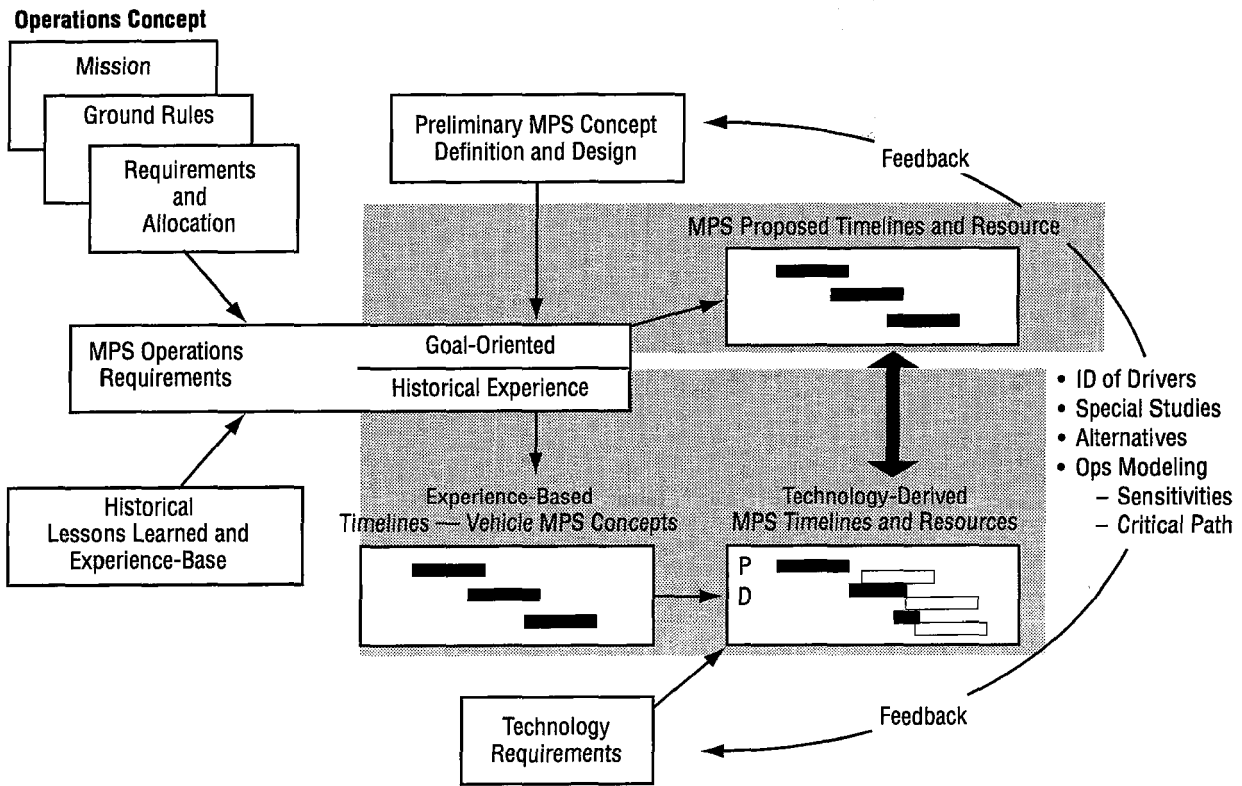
Operations Concept

Mission

Ground Rules

Requirements and Allocation

Preliminary MPS Concept Definition and Design

Feedback

MPS Proposed Timelines and Resource

MPS Operations Requirements

Goal-Oriented

Historical Experience

• ID of Drivers
• Special Studies
• Alternatives
• Ops Modeling
– Sensitivities
– Critical Path

Historical Lessons Learned and Experience-Base

Experience-Based Timelines — Vehicle MPS Concepts

Technology-Derived MPS Timelines and Resources

P

D

Technology Requirements

Feedback